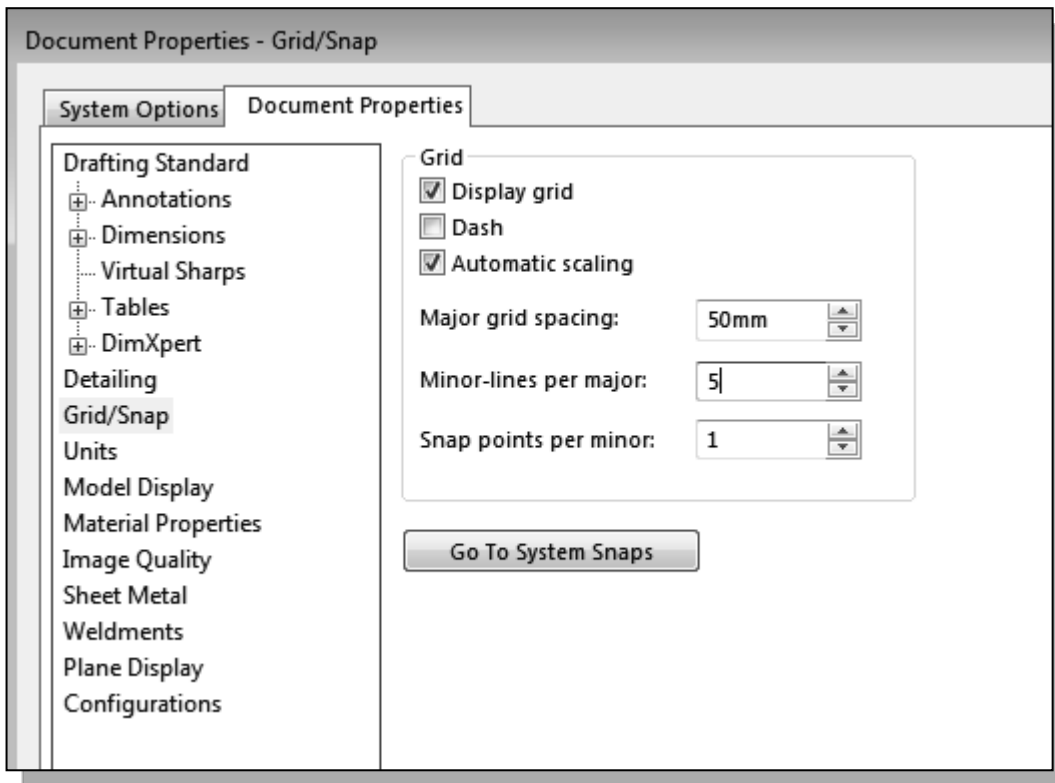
Document Properties - Grid/Snap

System Options | Document Properties

Drafting Standard
Annotations
Dimensions
Virtual Sharps
Tables
DimXpert
Detailing
Grid/Snap
Units
Model Display
Material Properties
Image Quality
Sheet Metal
Weldments
Plane Display
Configurations

Grid
Display grid
Dash
Automatic scaling

Major grid spacing: 50mm
Minor-lines per major: 5
Snap points per minor: 1

Go To System Snaps